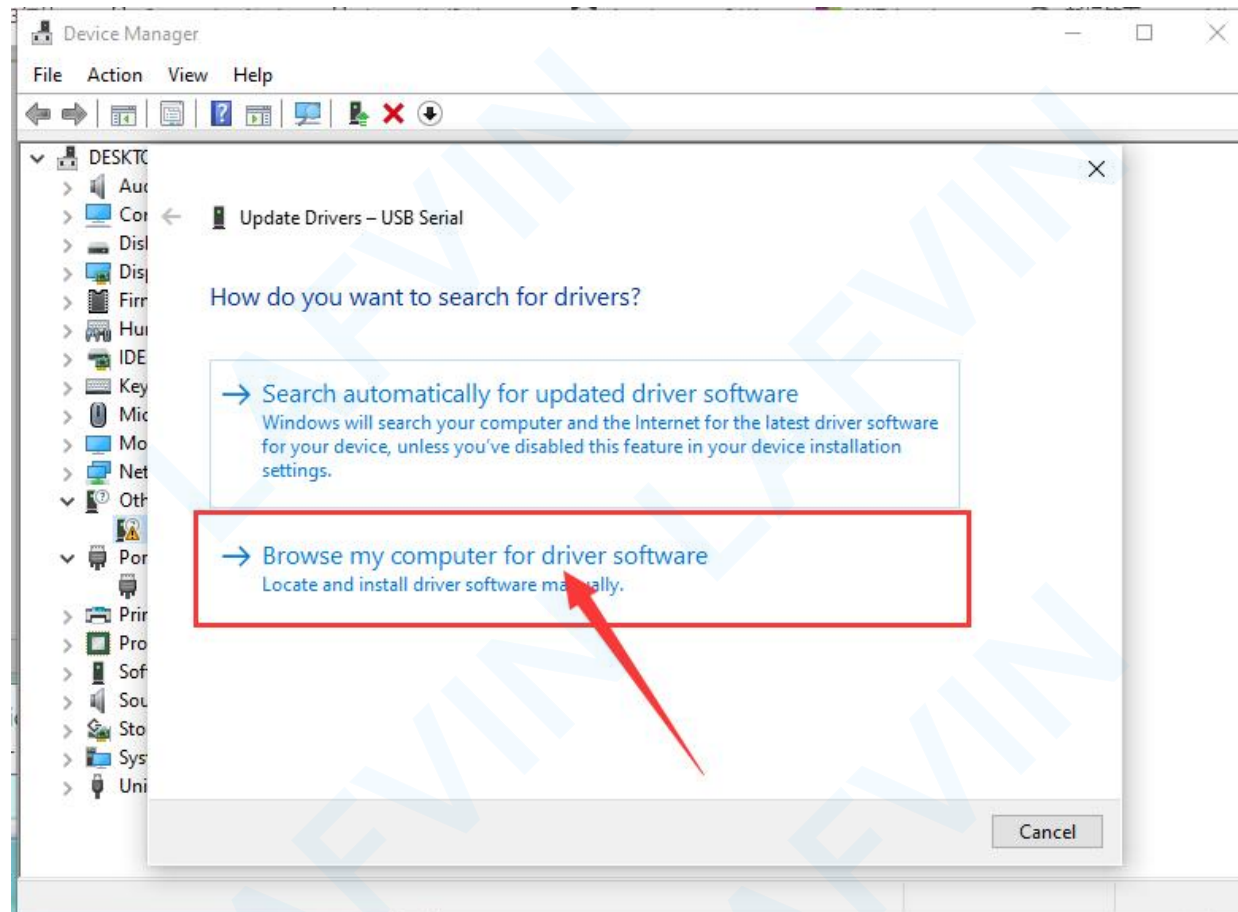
Device Manager

File Action View Help

DESKTO
Aud
Cor
Disl
Disp
Firr
Hur
IDE
Key
Mic
Mo
Net
Oth
Por
Prir
Pro
Sof
Sou
Sto
Sys
Uni

Update Drivers – USB Serial

How do you want to search for drivers?

→ Search automatically for updated driver software
Windows will search your computer and the Internet for the latest driver software for your device, unless you've disabled this feature in your device installation settings.

→ Browse my computer for driver software
Locate and install driver software ma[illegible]ally.

Cancel

LAFVIN LAFVIN LAFVIN